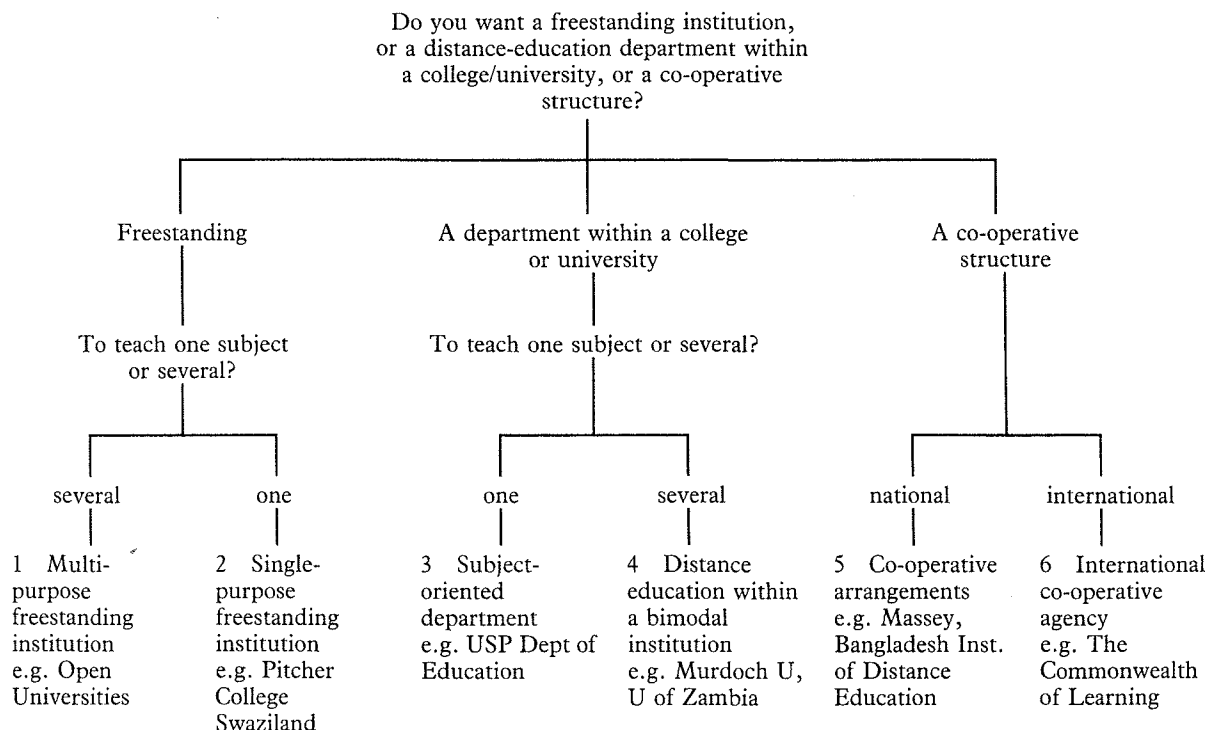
Do you want a freestanding institution, or a distance-education department within a college/university, or a co-operative structure?

Freestanding

To teach one subject or several?

several

1 Multipurpose freestanding institution e.g. Open Universities

one

2 Single-purpose freestanding institution e.g. Pitcher College Swaziland

A department within a college or university

To teach one subject or several?

one

3 Subject-oriented department e.g. USP Dept of Education

several

4 Distance education within a bimodal institution e.g. Murdoch U, U of Zambia

A co-operative structure

national

5 Co-operative arrangements e.g. Massey, Bangladesh Inst. of Distance Education

international

6 International co-operative agency e.g. The Commonwealth of Learning